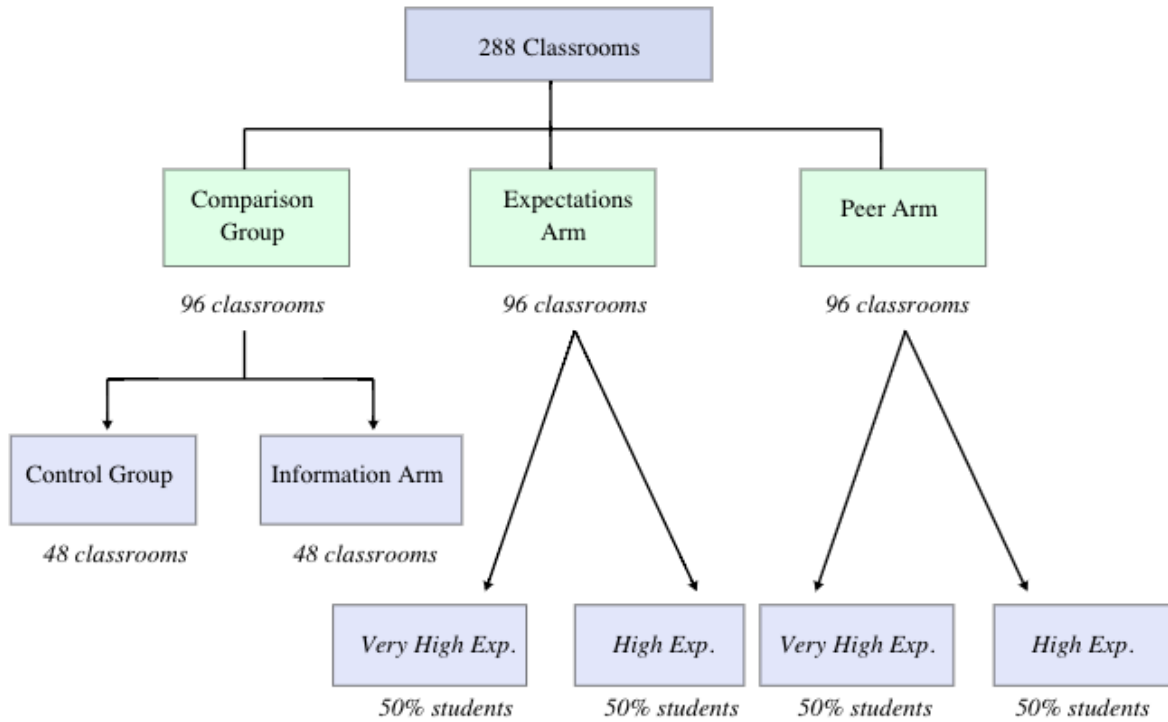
288 Classrooms

Comparison Group

96 classrooms

Expectations Arm

96 classrooms

Peer Arm

96 classrooms

Control Group

48 classrooms

Information Arm

48 classrooms

Very High Exp.

50% students

High Exp.

50% students

Very High Exp.

50% students

High Exp.

50% students